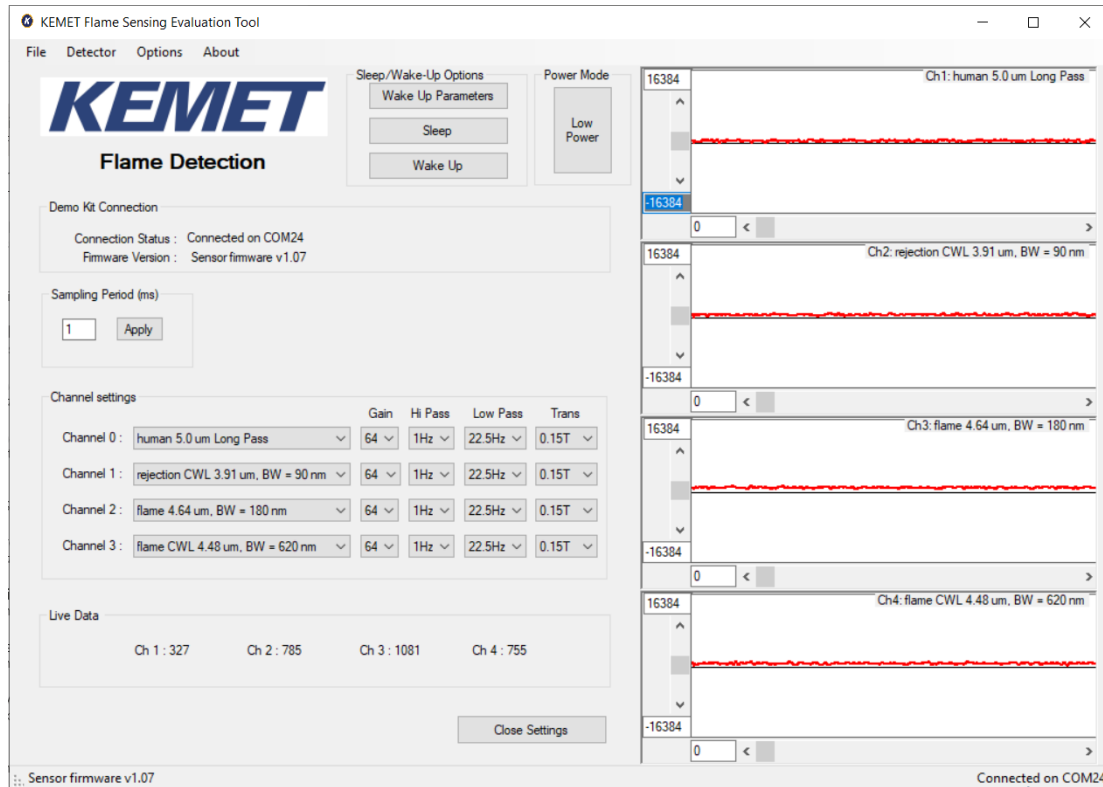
KEMET Flame Sensing Evaluation Tool

File Detector Options About

KEMET

Flame Detection

Sleep/Wake-Up Options

Wake Up Parameters

Sleep

Wake Up

Power Mode

Low Power

Demo Kit Connection

Connection Status : Connected on COM24
Firmware Version : Sensor firmware v1.07

Sampling Period (ms)

1 Apply

Channel settings

| | | Gain | Hi Pass | Low Pass | Trans |
|---|---|---|---|---|---|
| Channel 0 : | human 5.0 um Long Pass | 64 | 1Hz | 22.5Hz | 0.15T |
| Channel 1 : | rejection CWL 3.91 um, BW = 90 nm | 64 | 1Hz | 22.5Hz | 0.15T |
| Channel 2 : | flame 4.64 um, BW = 180 nm | 64 | 1Hz | 22.5Hz | 0.15T |
| Channel 3 : | flame CWL 4.48 um, BW = 620 nm | 64 | 1Hz | 22.5Hz | 0.15T |

Live Data

Ch 1 : 327 Ch 2 : 785 Ch 3 : 1081 Ch 4 : 755

Close Settings

16384
Ch1: human 5.0 um Long Pass
-16384
0

16384
Ch2: rejection CWL 3.91 um, BW = 90 nm
-16384
0

16384
Ch3: flame 4.64 um, BW = 180 nm
-16384
0

16384
Ch4: flame CWL 4.48 um, BW = 620 nm
-16384
0

Sensor firmware v1.07

Connected on COM24